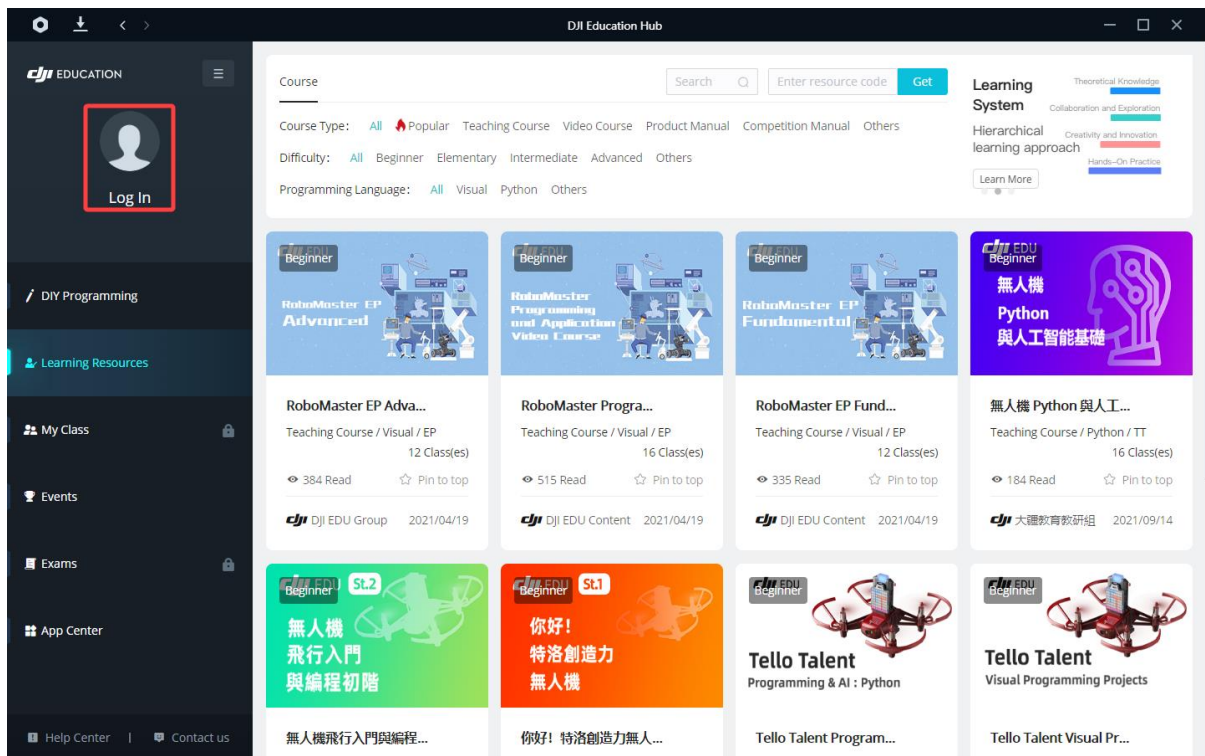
DJI Education Hub

EDUCATION

Log In

DIY Programming

Learning Resources

My Class

Events

Exams

App Center

Help Center | Contact us

Course

Search

Enter resource code Get

Course Type: All Popular Teaching Course Video Course Product Manual Competition Manual Others

Difficulty: All Beginner Elementary Intermediate Advanced Others

Programming Language: All Visual Python Others

Learning System

Theoretical Knowledge

Collaboration and Exploration

Hierarchical learning approach

Creativity and Innovation

Hands-On Practice

Learn More

Beginner

RoboMaster EP Advanced

RoboMaster EP Adva...

Teaching Course / Visual / EP

12 Class(es)

384 Read Pin to top

DJI EDU Group 2021/04/19

Beginner

RoboMaster Programming and Application Video Course

RoboMaster Progra...

Teaching Course / Visual / EP

16 Class(es)

515 Read Pin to top

DJI EDU Content 2021/04/19

Beginner

RoboMaster EP Fundamental

RoboMaster EP Fund...

Teaching Course / Visual / EP

12 Class(es)

335 Read Pin to top

DJI EDU Content 2021/04/19

EDU

Beginner

無人機 Python 與人工智能基礎

無人機 Python 與人工...

Teaching Course / Python / TT

16 Class(es)

184 Read Pin to top

大疆教育教研組 2021/09/14

EDU Beginner St.2

無人機 飛行入門 與編程初階

無人機飛行入門與編程...

EDU Beginner St.1

你好! 特洛創造力 無人機

你好! 特洛創造力無人...

EDU Beginner

Tello Talent

Programming & AI : Python

Tello Talent Program...

EDU Beginner

Tello Talent

Visual Programming Projects

Tello Talent Visual Pr...